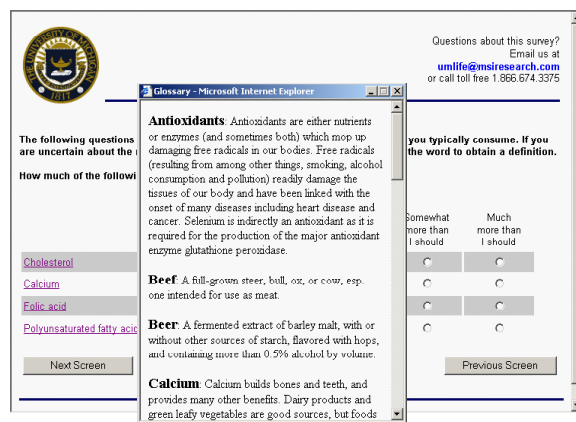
THE UNIVERSITY OF MICHIGAN 1817

Questions about this survey?
Email us at
umlife@msiresearch.com
or call toll free 1.866.674.3375

Glossary - Microsoft Internet Explorer

**Antioxidants**: Antioxidants are either nutrients or enzymes (and sometimes both) which mop up damaging free radicals in our bodies. Free radicals (resulting from among other things, smoking, alcohol consumption and pollution) readily damage the tissues of our body and have been linked with the onset of many diseases including heart disease and cancer. Selenium is indirectly an antioxidant as it is required for the production of the major antioxidant enzyme glutathione peroxidase.

**Beef**: A full-grown steer, bull, ox, or cow, esp. one intended for use as meat.

**Beer**: A fermented extract of barley malt, with or without other sources of starch, flavored with hops, and containing more than 0.5% alcohol by volume.

**Calcium**: Calcium builds bones and teeth, and provides many other benefits. Dairy products and green leafy vegetables are good sources, but foods

The following questions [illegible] you typically consume. If you are uncertain about the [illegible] the word to obtain a definition.

How much of the followi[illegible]

| | Somewhat more than I should | Much more than I should |
|---|---|---|
| Cholesterol | ○ | ○ |
| Calcium | ○ | ○ |
| Folic acid | ○ | ○ |
| Polyunsaturated fatty acid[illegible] | ○ | ○ |

Next Screen

Previous Screen